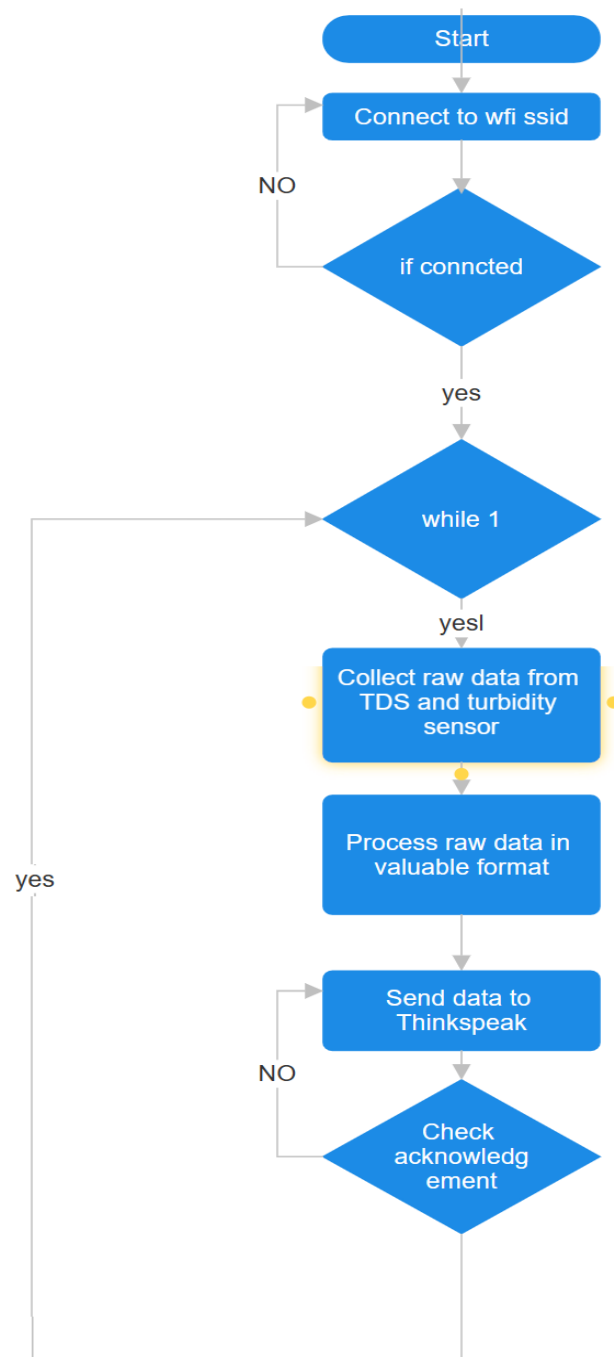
Start

Connect to wfi ssid

NO

if conncted

yes

while 1

yesl

Collect raw data from TDS and turbidity sensor

yes

Process raw data in valuable format

Send data to Thinkspeak

NO

Check acknowledg ement